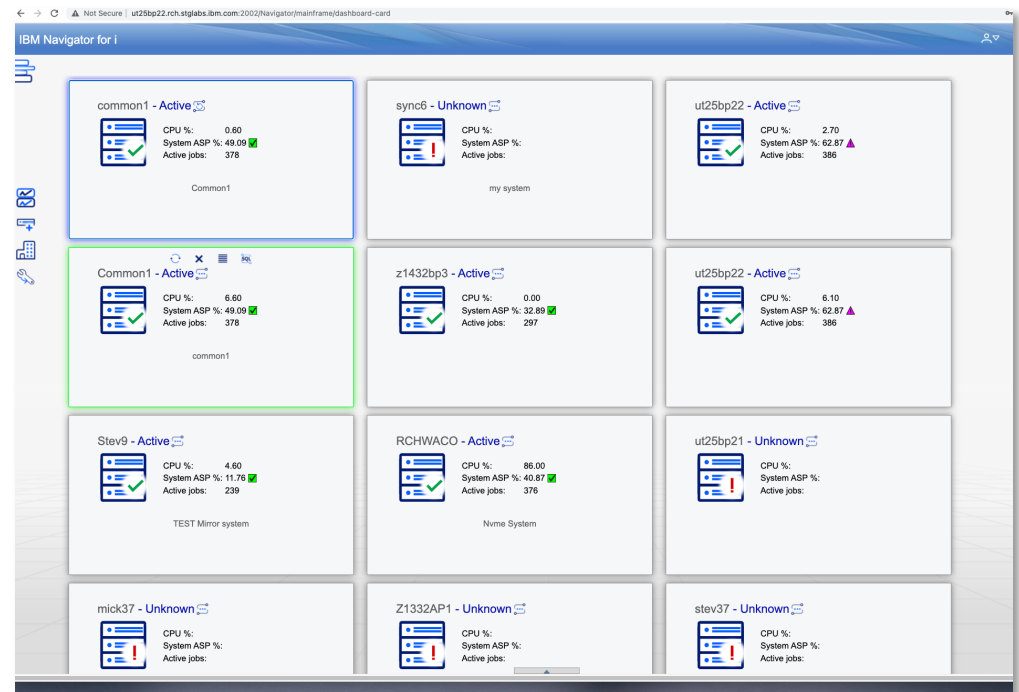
Not Secure | ut25bp22.rch.stglabs.ibm.com:2002/Navigator/mainframe/dashboard-card

IBM Navigator for i

common1 - Active
CPU %: 0.60
System ASP %: 49.09
Active jobs: 378
Common1

sync6 - Unknown
CPU %:
System ASP %:
Active jobs:
my system

ut25bp22 - Active
CPU %: 2.70
System ASP %: 62.87
Active jobs: 386

SQL

Common1 - Active
CPU %: 6.60
System ASP %: 49.09
Active jobs: 378
common1

z1432bp3 - Active
CPU %: 0.00
System ASP %: 32.89
Active jobs: 297

ut25bp22 - Active
CPU %: 6.10
System ASP %: 62.87
Active jobs: 386

Stev9 - Active
CPU %: 4.60
System ASP %: 11.76
Active jobs: 239
TEST Mirror system

RCHWACO - Active
CPU %: 86.00
System ASP %: 40.87
Active jobs: 376
Nvme System

ut25bp21 - Unknown
CPU %:
System ASP %:
Active jobs:

mick37 - Unknown
CPU %:
System ASP %:
Active jobs:

Z1332AP1 - Unknown
CPU %:
System ASP %:
Active jobs:

stev37 - Unknown
CPU %:
System ASP %:
Active jobs: